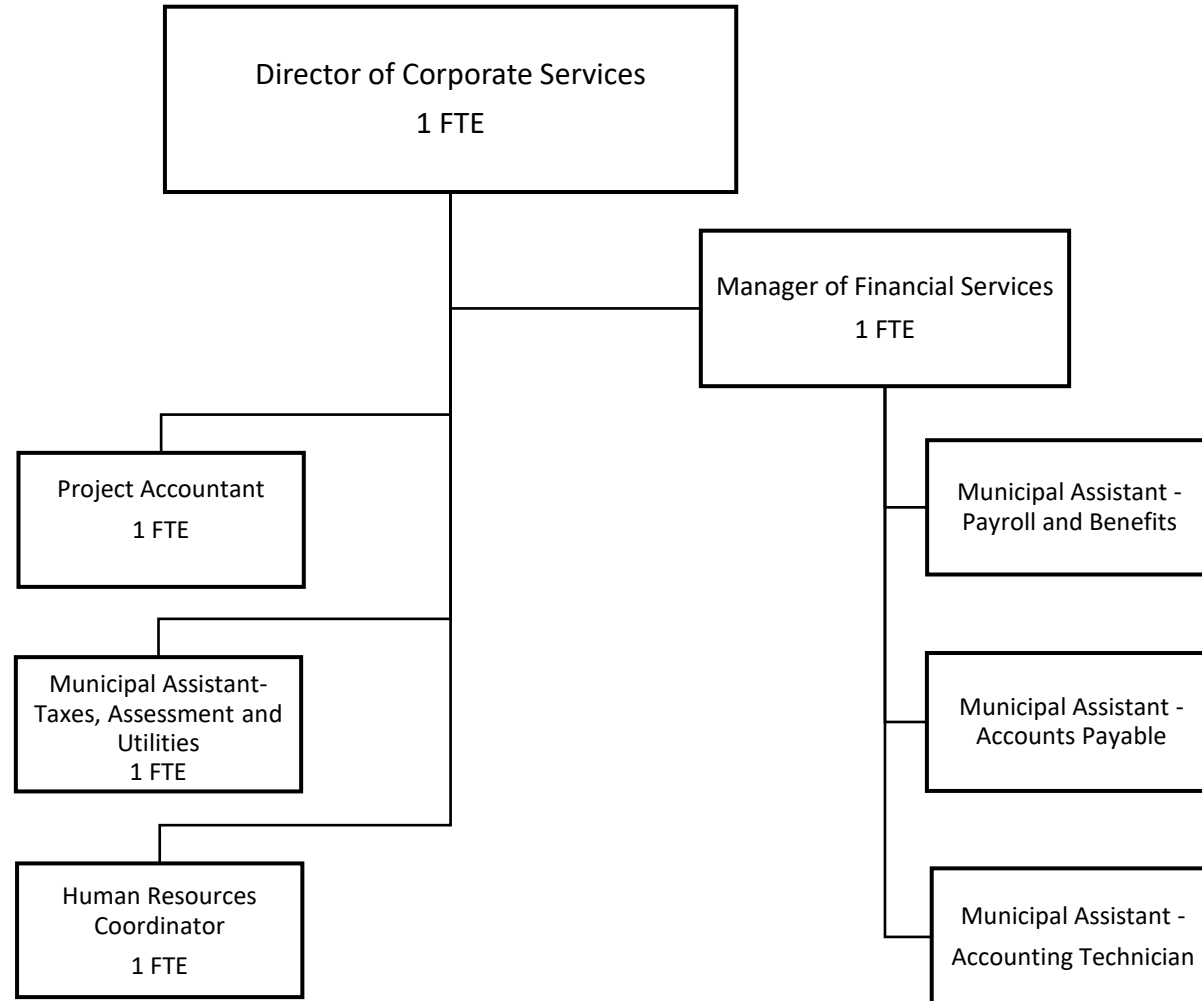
Director of Corporate Services
1 FTE

Manager of Financial Services
1 FTE

Project Accountant
1 FTE

Municipal Assistant-
Taxes, Assessment and Utilities
1 FTE

Human Resources Coordinator
1 FTE

Municipal Assistant -
Payroll and Benefits

Municipal Assistant -
Accounts Payable

Municipal Assistant -
Accounting Technician